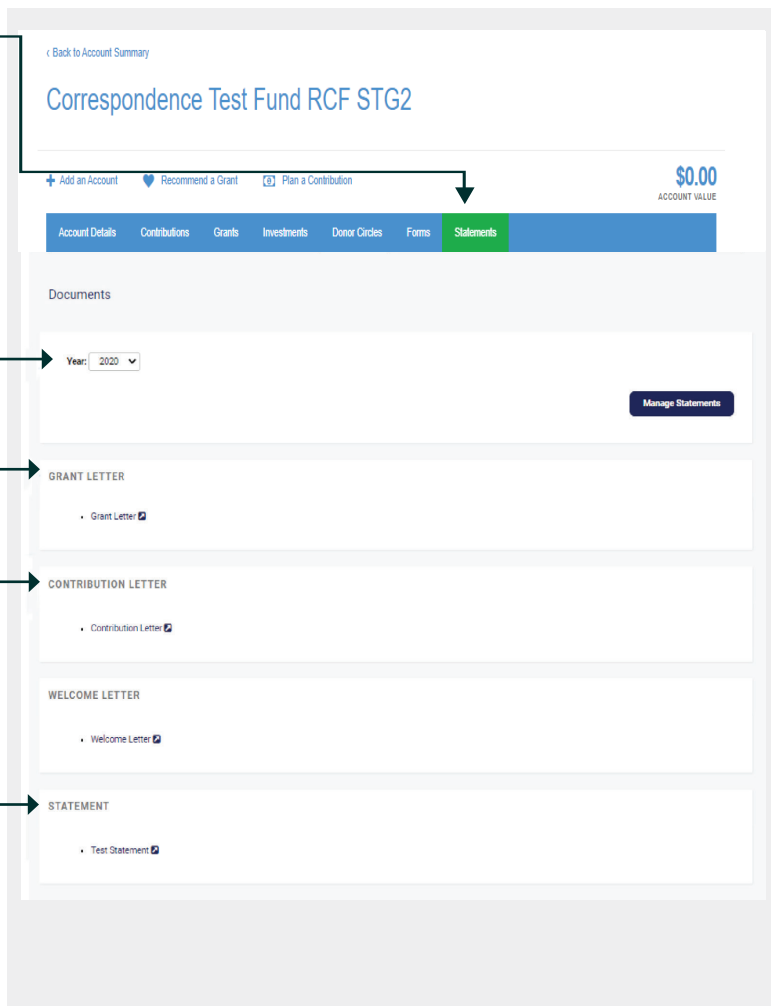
‹ Back to Account Summary

Correspondence Test Fund RCF STG2

+ Add an Account  Recommend a Grant  Plan a Contribution

$0.00
ACCOUNT VALUE

Account Details | Contributions | Grants | Investments | Donor Circles | Forms | Statements

Documents

Year: 2020

Manage Statements

GRANT LETTER

- Grant Letter

CONTRIBUTION LETTER

- Contribution Letter

WELCOME LETTER

- Welcome Letter

STATEMENT

- Test Statement